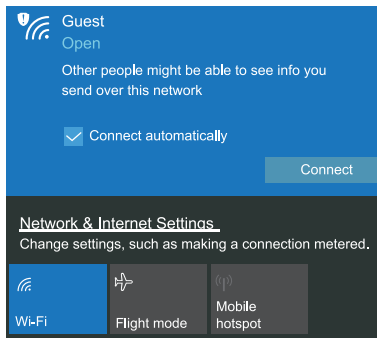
Guest
Open

Other people might be able to see info you send over this network

Connect automatically

Connect

Network & Internet Settings
Change settings, such as making a connection metered.

Wi-Fi

Flight mode

Mobile hotspot